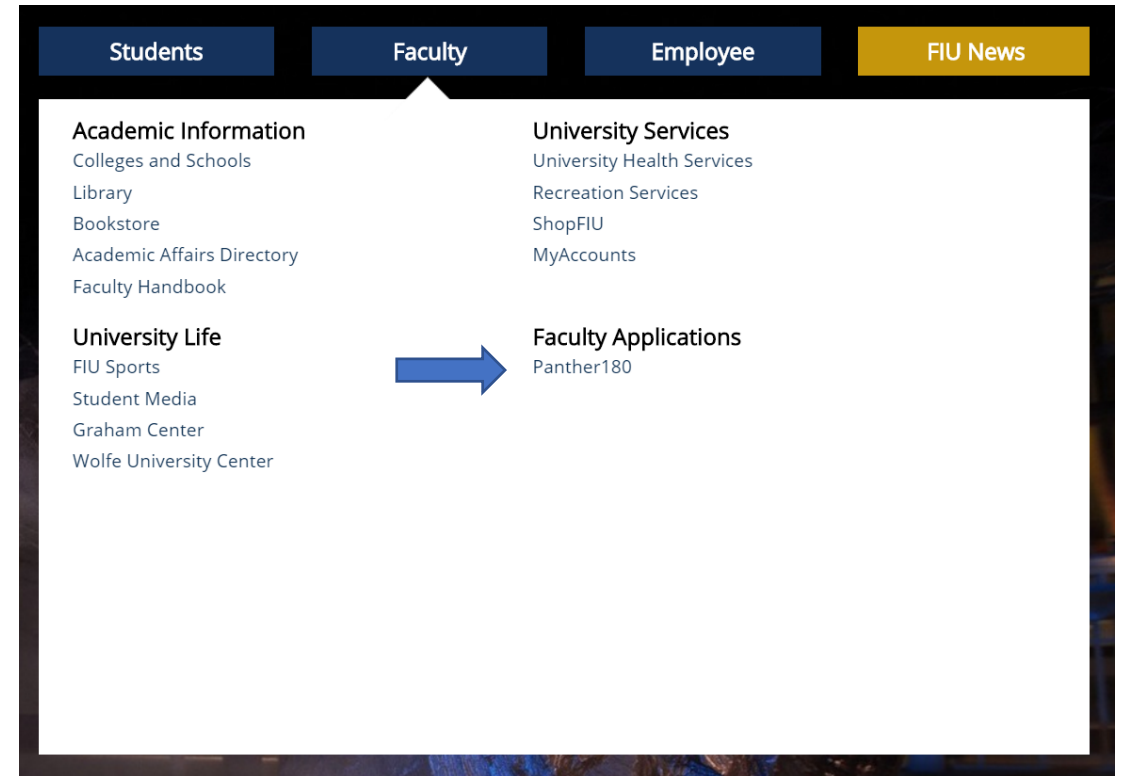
Students Faculty Employee FIU News

Academic Information
Colleges and Schools
Library
Bookstore
Academic Affairs Directory
Faculty Handbook

University Life
FIU Sports
Student Media
Graham Center
Wolfe University Center

University Services
University Health Services
Recreation Services
ShopFIU
MyAccounts

Faculty Applications
Panther180